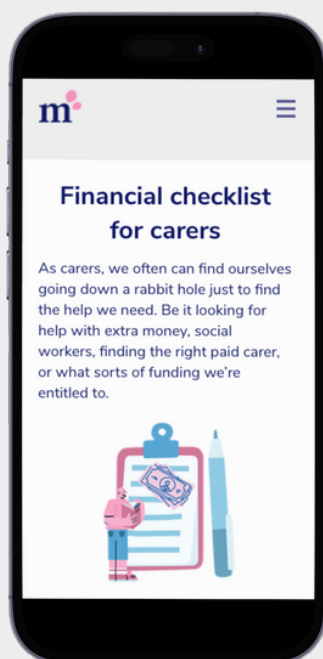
m

Financial checklist for carers

As carers, we often can find ourselves going down a rabbit hole just to find the help we need. Be it looking for help with extra money, social workers, finding the right paid carer, or what sorts of funding we're entitled to.